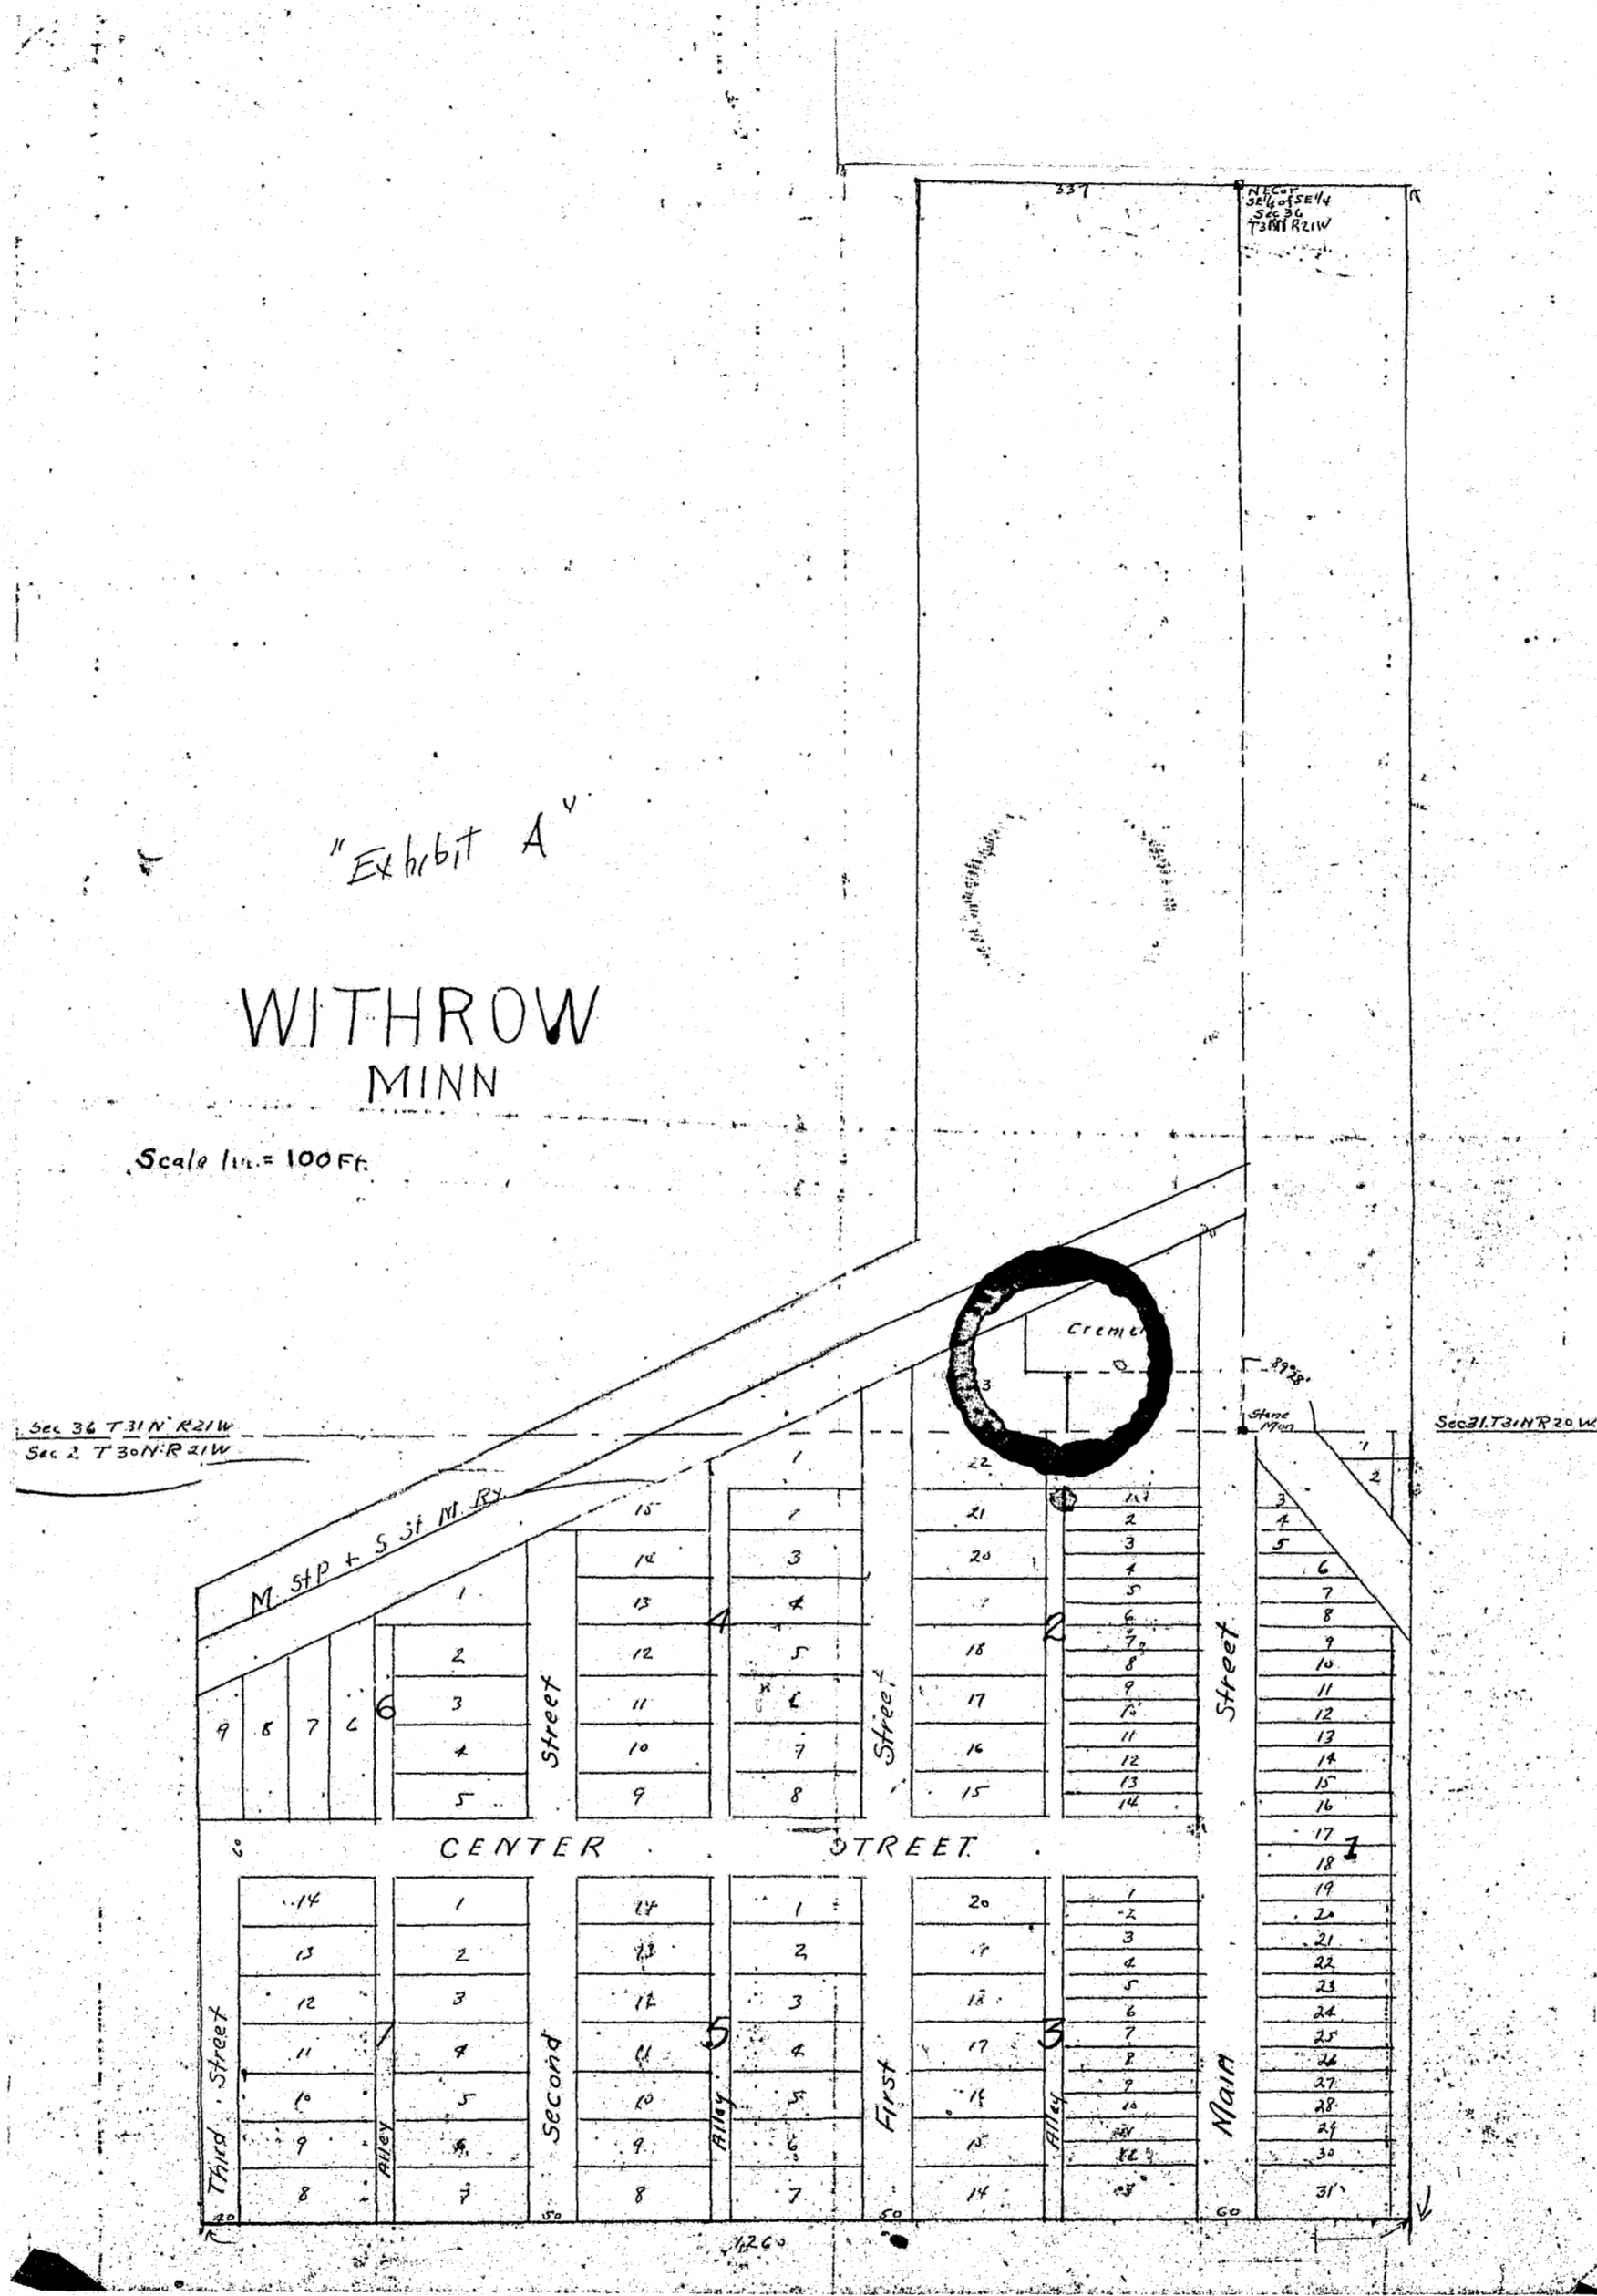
337

NE Cor SE¼ of SE¼ Sec 36 T31N R21W

"Exhibit A"

WITHROW
MINN

Scale 1in.= 100 Ft.

Cremer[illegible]

3

89°28'

Stone Mon

Sec 36 T31N R21W
Sec 2 T30N R21W

Sec 31 T31N R20W

M. St P + S St M. Ry

1 2 3 4 5 6 7 8 9 10 11 12 13 14 15 16 17 18 19 20 21 22 23 24 25 26 27 28 29 30 31

1

1 2 3 4 5 6 7 8 9 10 11 12 13 14

22 21 20 19 18 17 16 15

2

1 2 3 4 5 6 7 8

15 14 13 12 11 10 9

4

1 2 3 4 5

9 8 7 6

6

Street

Street

Street

CENTER STREET

14 13 12 11 10 9 8

7

1 2 3 4 5 6 7

14 13 12 11 10 9 8

5

1 2 3 4 5 6 7

20 19 18 17 16 15 14

3

1 2 3 4 5 6 7 8 9 10 11 12 13

Third Street

Alley

Second

Alley

First

Alley

Main

40 50 50 60

1260